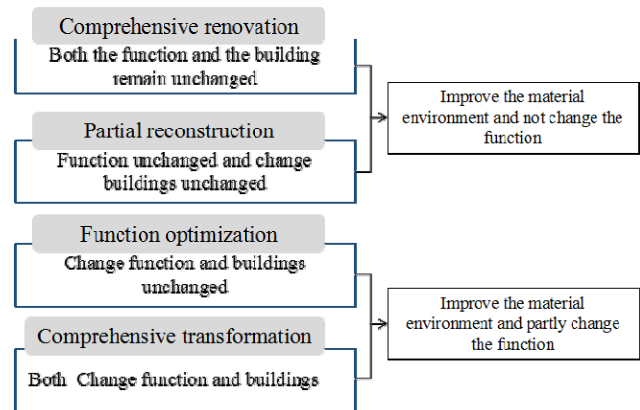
Comprehensive renovation

Both the function and the building remain unchanged

Partial reconstruction

Function unchanged and change buildings unchanged

Improve the material environment and not change the function

Function optimization

Change function and buildings unchanged

Comprehensive transformation

Both Change function and buildings

Improve the material environment and partly change the function